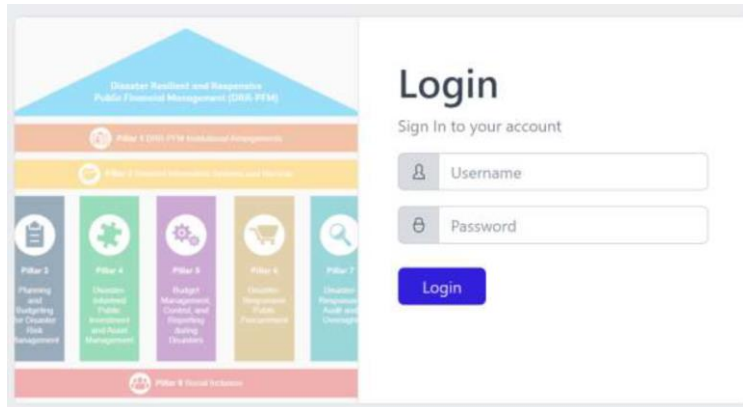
Disaster Resilient and Responsive Public Financial Management (DRR PFM)

Pillar 1 DRR PFM Institutional Arrangements

Pillar 2 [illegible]

Pillar 3
Planning and Budgeting for Disaster Risk Management

Pillar 4
Disaster Informed Public Investment and Asset Management

Pillar 5
Budget Management, Control, and Reporting during Disasters

Pillar 6
Disaster Responsive Public Procurement

Pillar 7
Disaster Responsive Audit and Oversight

Pillar 8 Social Inclusion

Login

Sign In to your account

Username

Password

Login